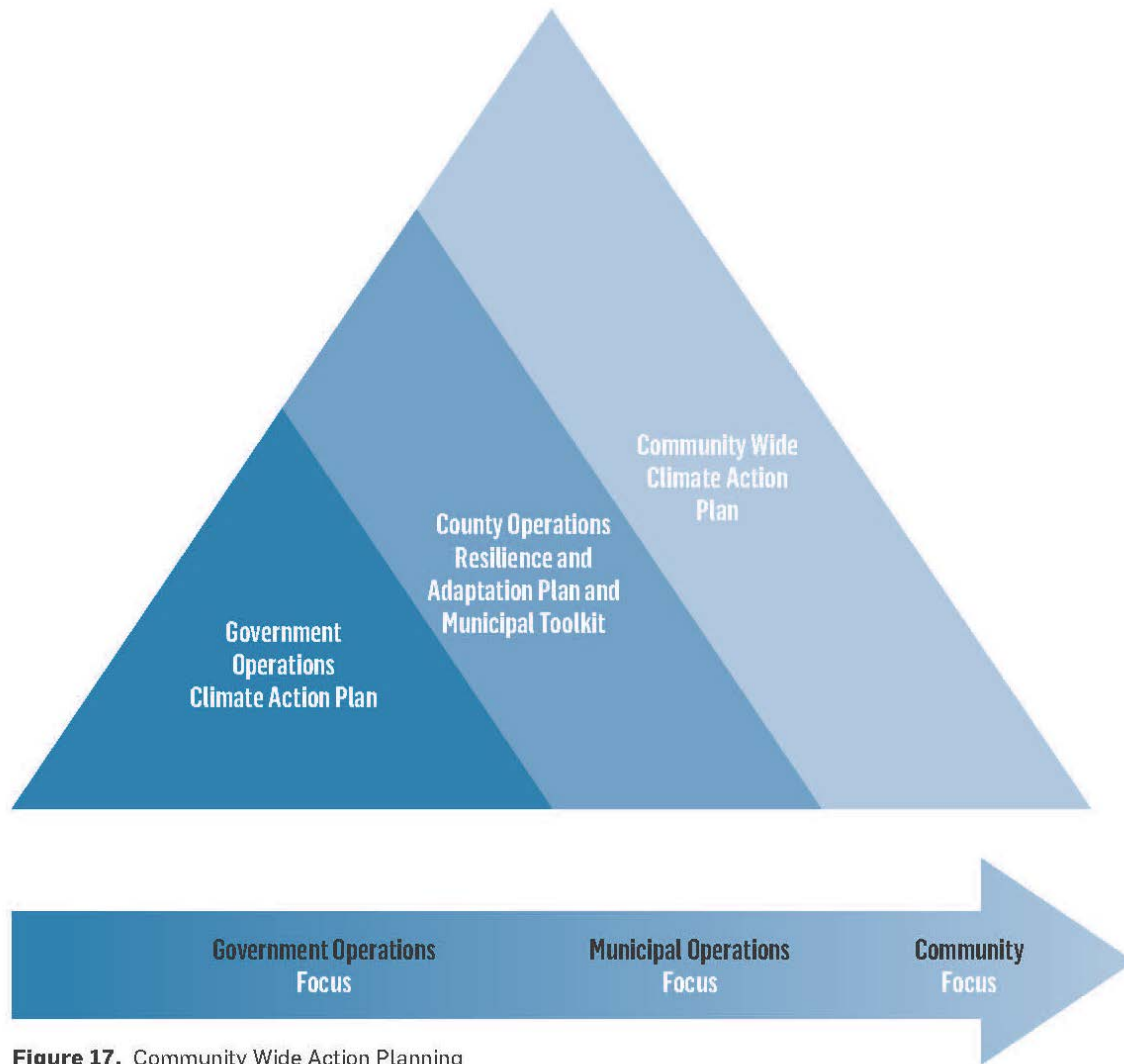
Community Wide Climate Action Plan

County Operations Resilience and Adaptation Plan and Municipal Toolkit

Government Operations Climate Action Plan

Government Operations Focus

Municipal Operations Focus

Community Focus

**Figure 17.** Community Wide Action Planning